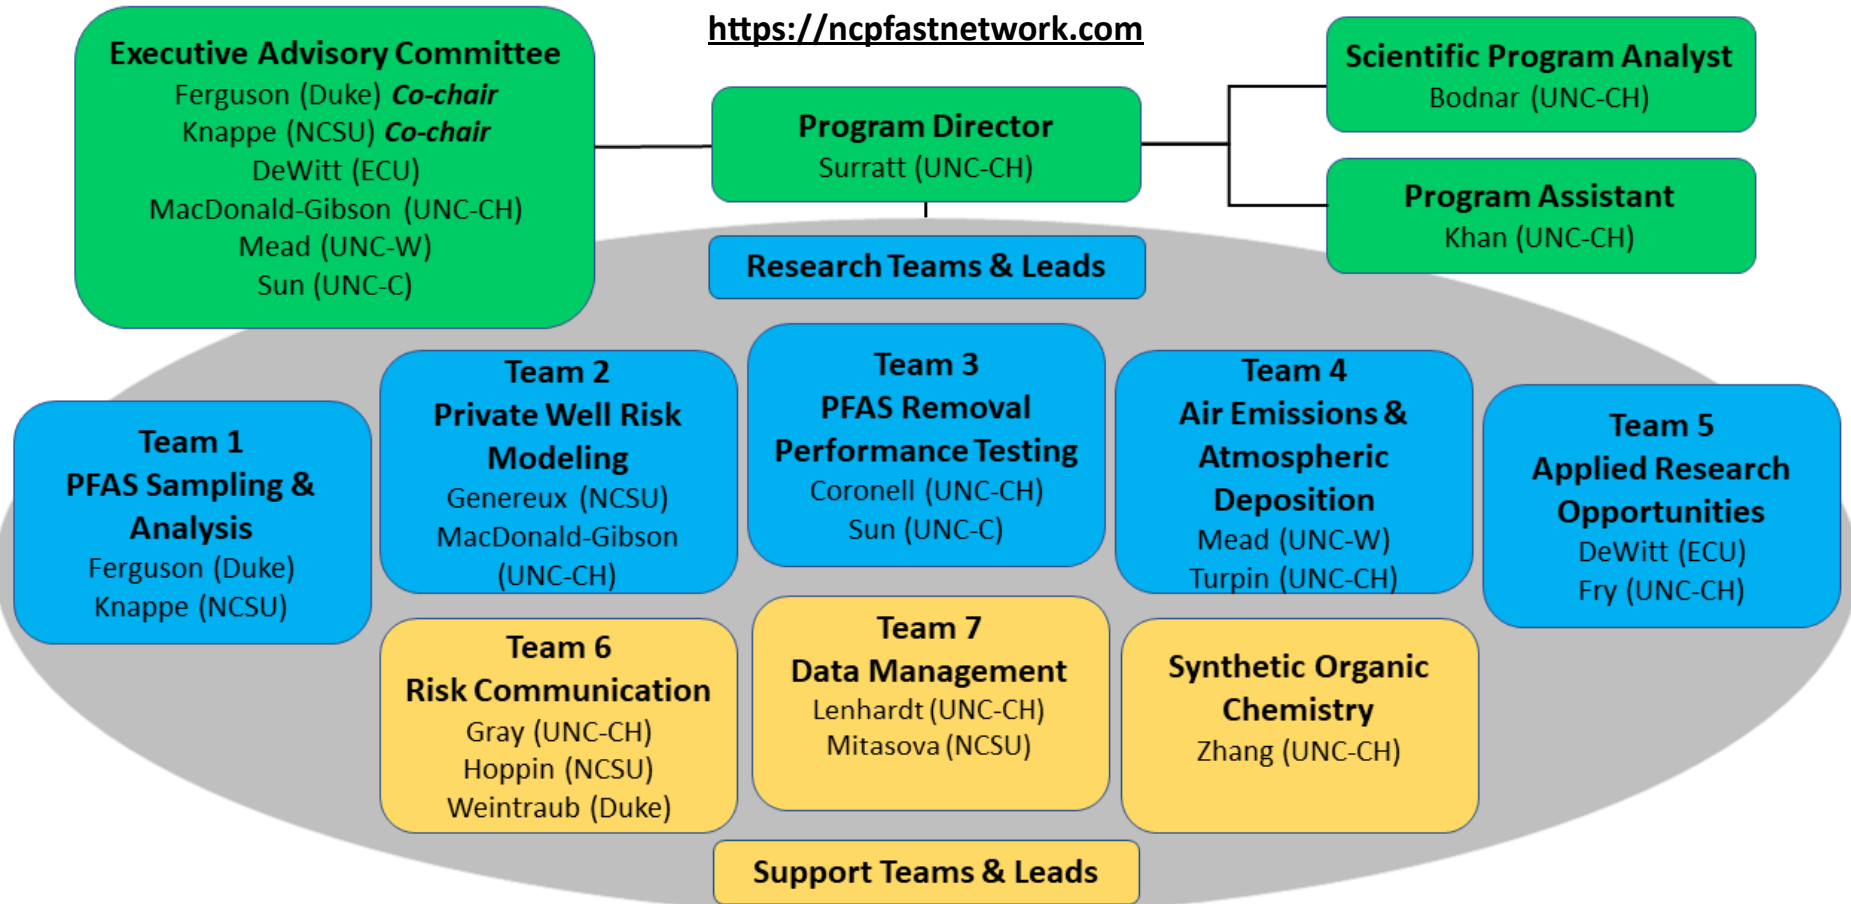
Executive Advisory Committee
Ferguson (Duke) Co-chair
Knappe (NCSU) Co-chair
DeWitt (ECU)
MacDonald-Gibson (UNC-CH)
Mead (UNC-W)
Sun (UNC-C)

https://ncpfastnetwork.com

Program Director
Surratt (UNC-CH)

Scientific Program Analyst
Bodnar (UNC-CH)

Program Assistant
Khan (UNC-CH)

Research Teams & Leads

Team 1
PFAS Sampling & Analysis
Ferguson (Duke)
Knappe (NCSU)

Team 2
Private Well Risk Modeling
Genereux (NCSU)
MacDonald-Gibson (UNC-CH)

Team 3
PFAS Removal Performance Testing
Coronell (UNC-CH)
Sun (UNC-C)

Team 4
Air Emissions & Atmospheric Deposition
Mead (UNC-W)
Turpin (UNC-CH)

Team 5
Applied Research Opportunities
DeWitt (ECU)
Fry (UNC-CH)

Team 6
Risk Communication
Gray (UNC-CH)
Hoppin (NCSU)
Weintraub (Duke)

Team 7
Data Management
Lenhardt (UNC-CH)
Mitasova (NCSU)

Synthetic Organic Chemistry
Zhang (UNC-CH)

Support Teams & Leads